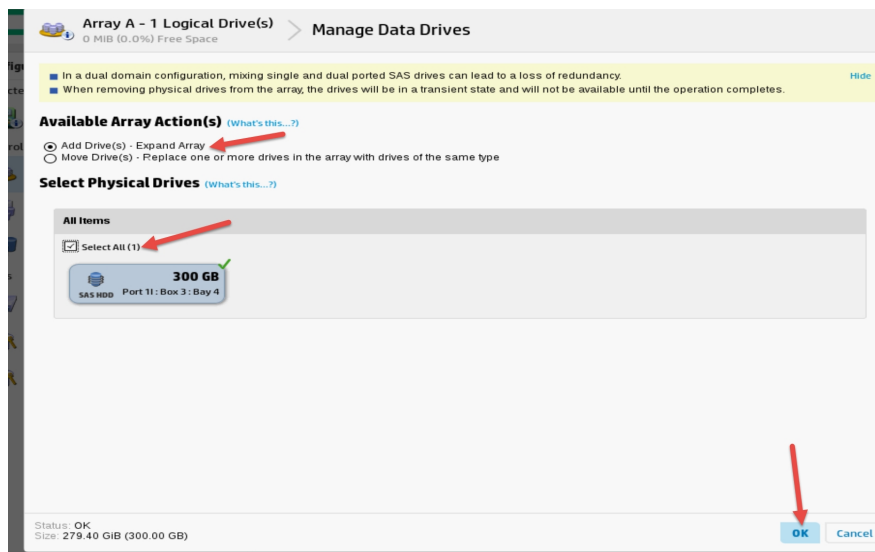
figu
cte
rol

Array A - 1 Logical Drive(s)
0 MIB (0.0%) Free Space

Manage Data Drives

In a dual domain configuration, mixing single and dual ported SAS drives can lead to a loss of redundancy.
When removing physical drives from the array, the drives will be in a transient state and will not be available until the operation completes.

Hide

Available Array Action(s) (What's this...?)

Add Drive(s) - Expand Array
Move Drive(s) - Replace one or more drives in the array with drives of the same type

Select Physical Drives (What's this...?)

All Items

Select All (1)

300 GB
SAS HDD Port 1I : Box 3 : Bay 4

Status: OK
Size: 279.40 GiB (300.00 GB)

OK
Cancel